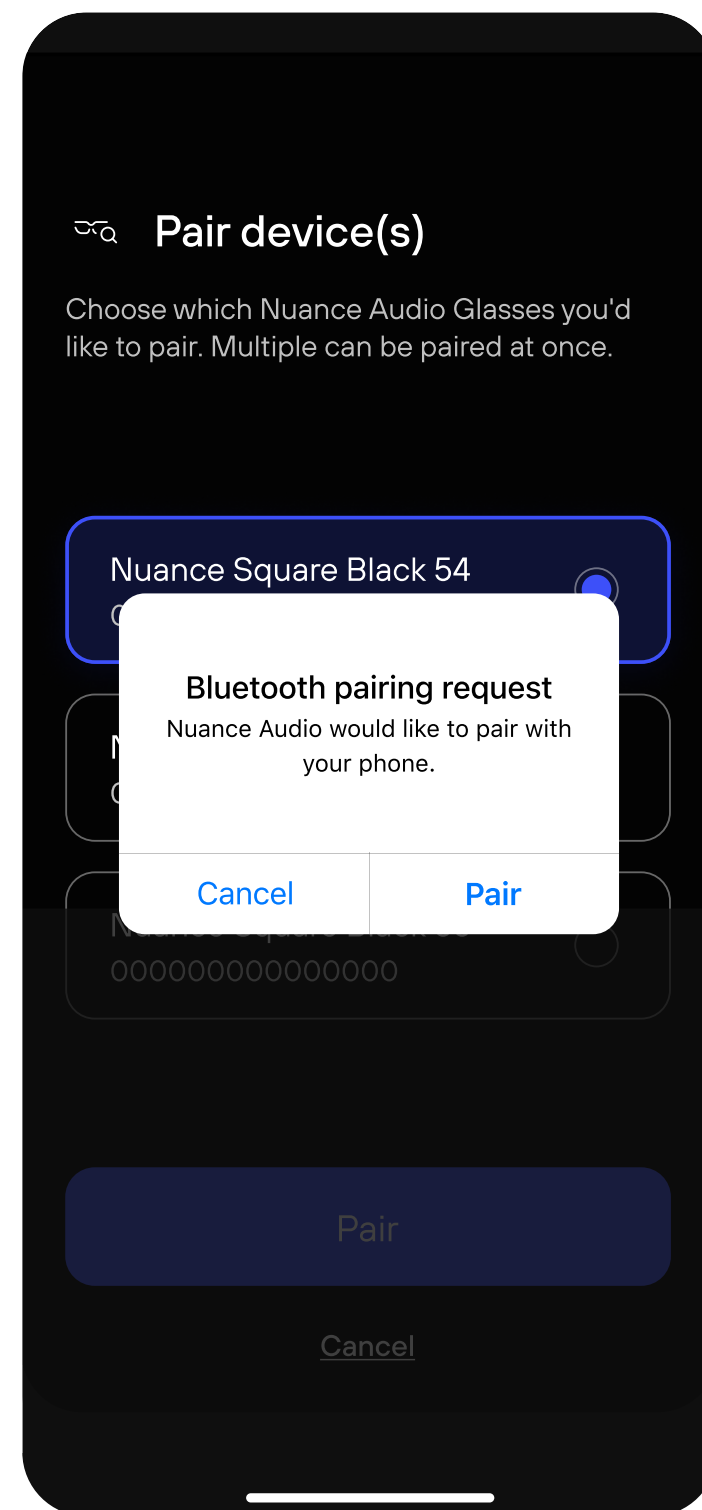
Pair device(s)

Choose which Nuance Audio Glasses you'd like to pair. Multiple can be paired at once.

Nuance Square Black 54
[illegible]

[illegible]
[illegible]

Bluetooth pairing request
Nuance Audio would like to pair with your phone.

Cancel
Pair

Nuance Square Black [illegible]
000000000000000

Pair

Cancel